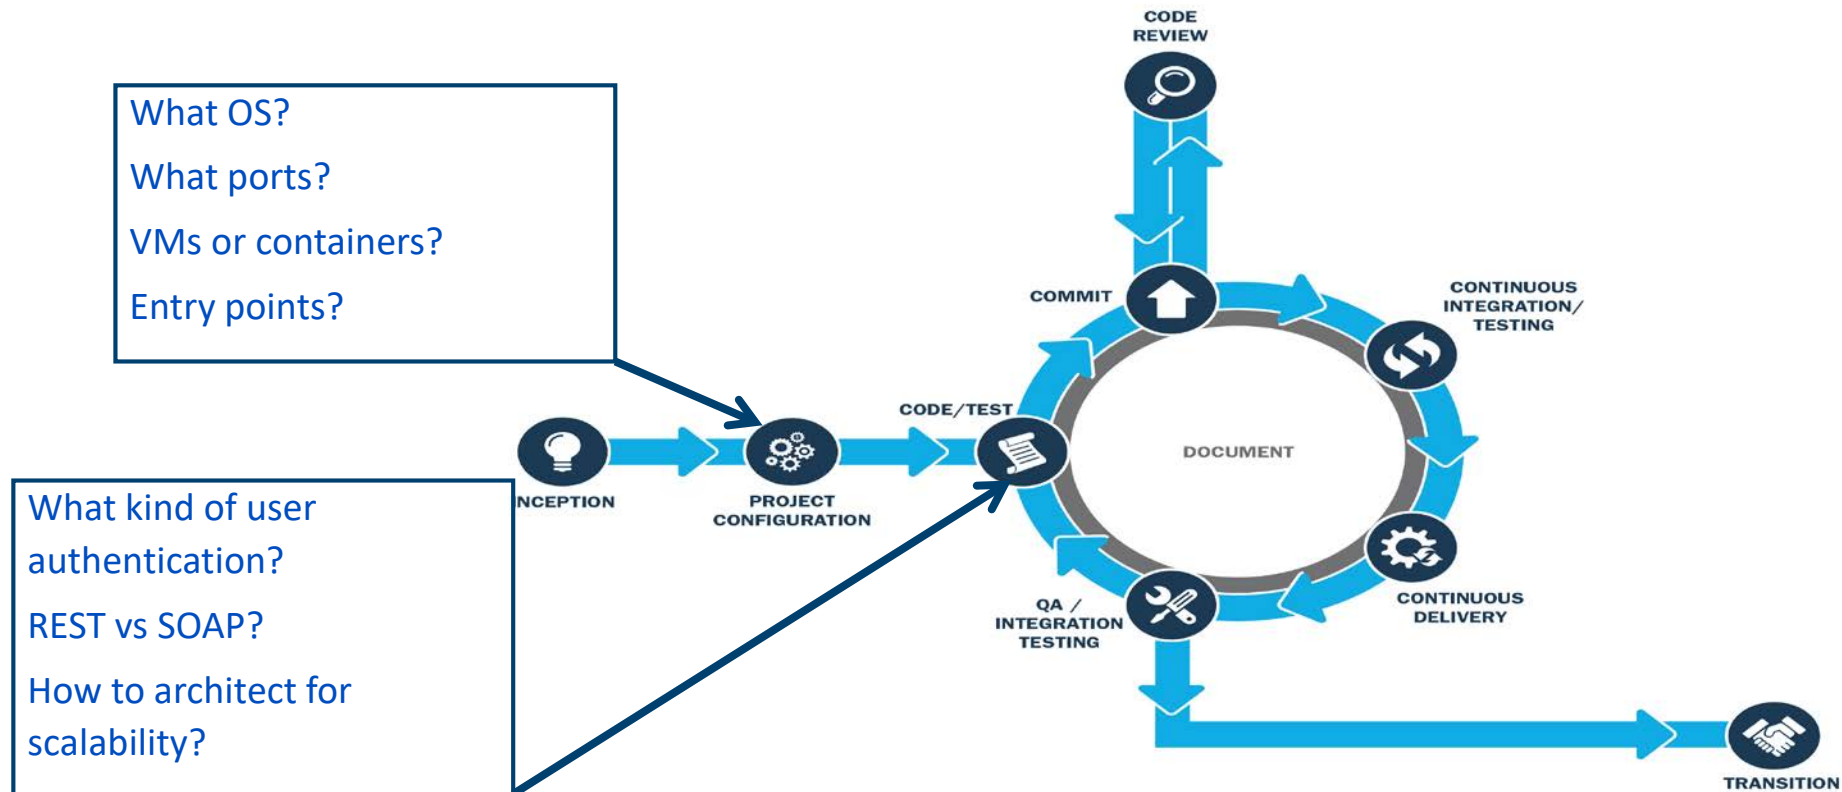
What OS?

What ports?

VMs or containers?

Entry points?

What kind of user authentication?

REST vs SOAP?

How to architect for scalability?

CODE REVIEW

COMMIT

CONTINUOUS INTEGRATION/ TESTING

CODE/TEST

DOCUMENT

NCEPTION

PROJECT CONFIGURATION

QA / INTEGRATION TESTING

CONTINUOUS DELIVERY

TRANSITION